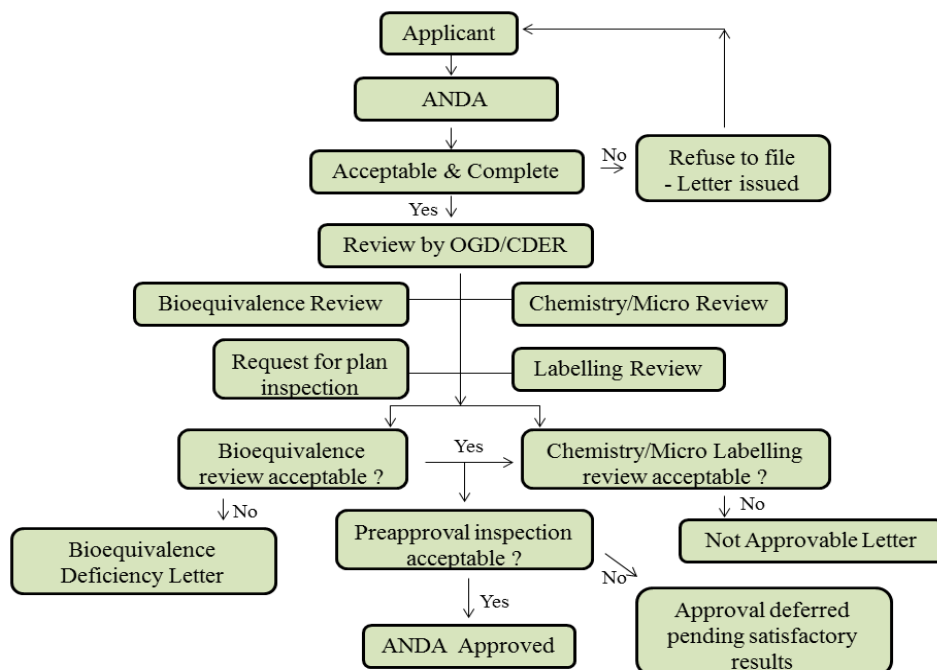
Applicant

ANDA

Acceptable & Complete

No

Refuse to file
- Letter issued

Yes

Review by OGD/CDER

Bioequivalence Review

Chemistry/Micro Review

Request for plan inspection

Labelling Review

Bioequivalence review acceptable ?

Yes

Chemistry/Micro Labelling review acceptable ?

No

Bioequivalence Deficiency Letter

Preapproval inspection acceptable ?

No

Not Approvable Letter

No

Yes

ANDA Approved

Approval deferred pending satisfactory results